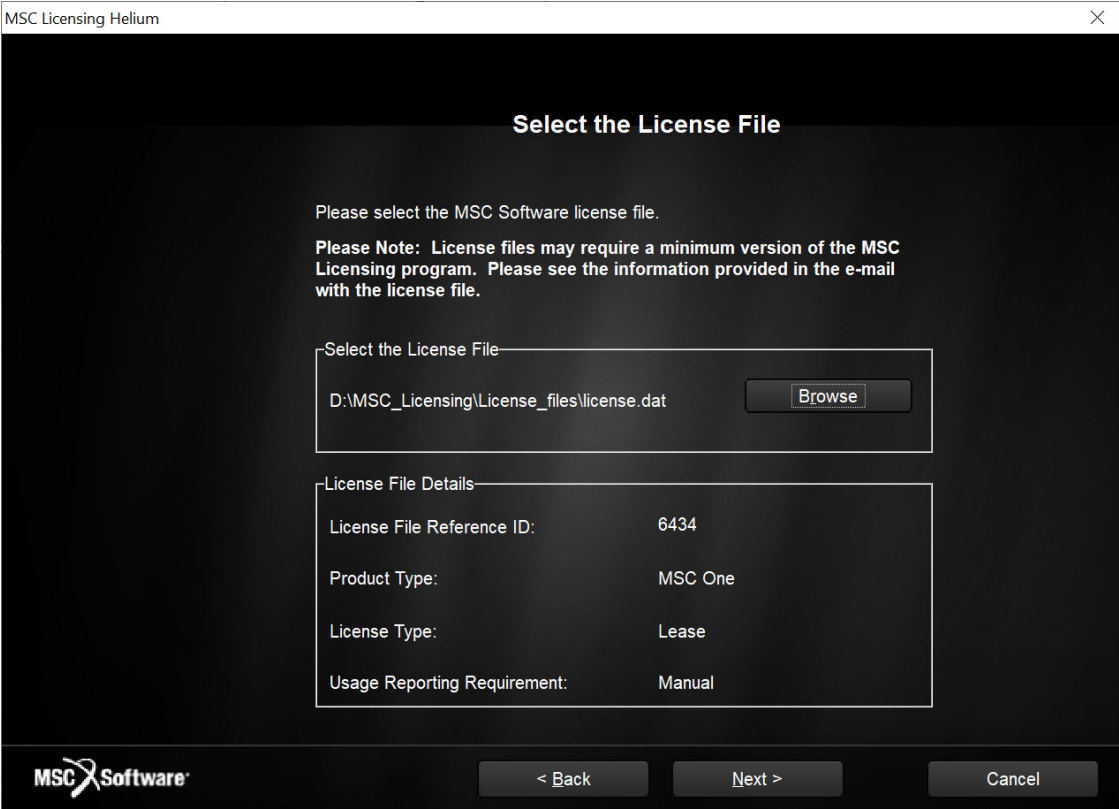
MSC Licensing Helium

Select the License File

Please select the MSC Software license file.

Please Note: License files may require a minimum version of the MSC Licensing program. Please see the information provided in the e-mail with the license file.

Select the License File

D:\MSC_Licensing\License_files\license.dat

Browse

License File Details

License File Reference ID: 6434

Product Type: MSC One

License Type: Lease

Usage Reporting Requirement: Manual

MSC Software

< Back

Next >

Cancel